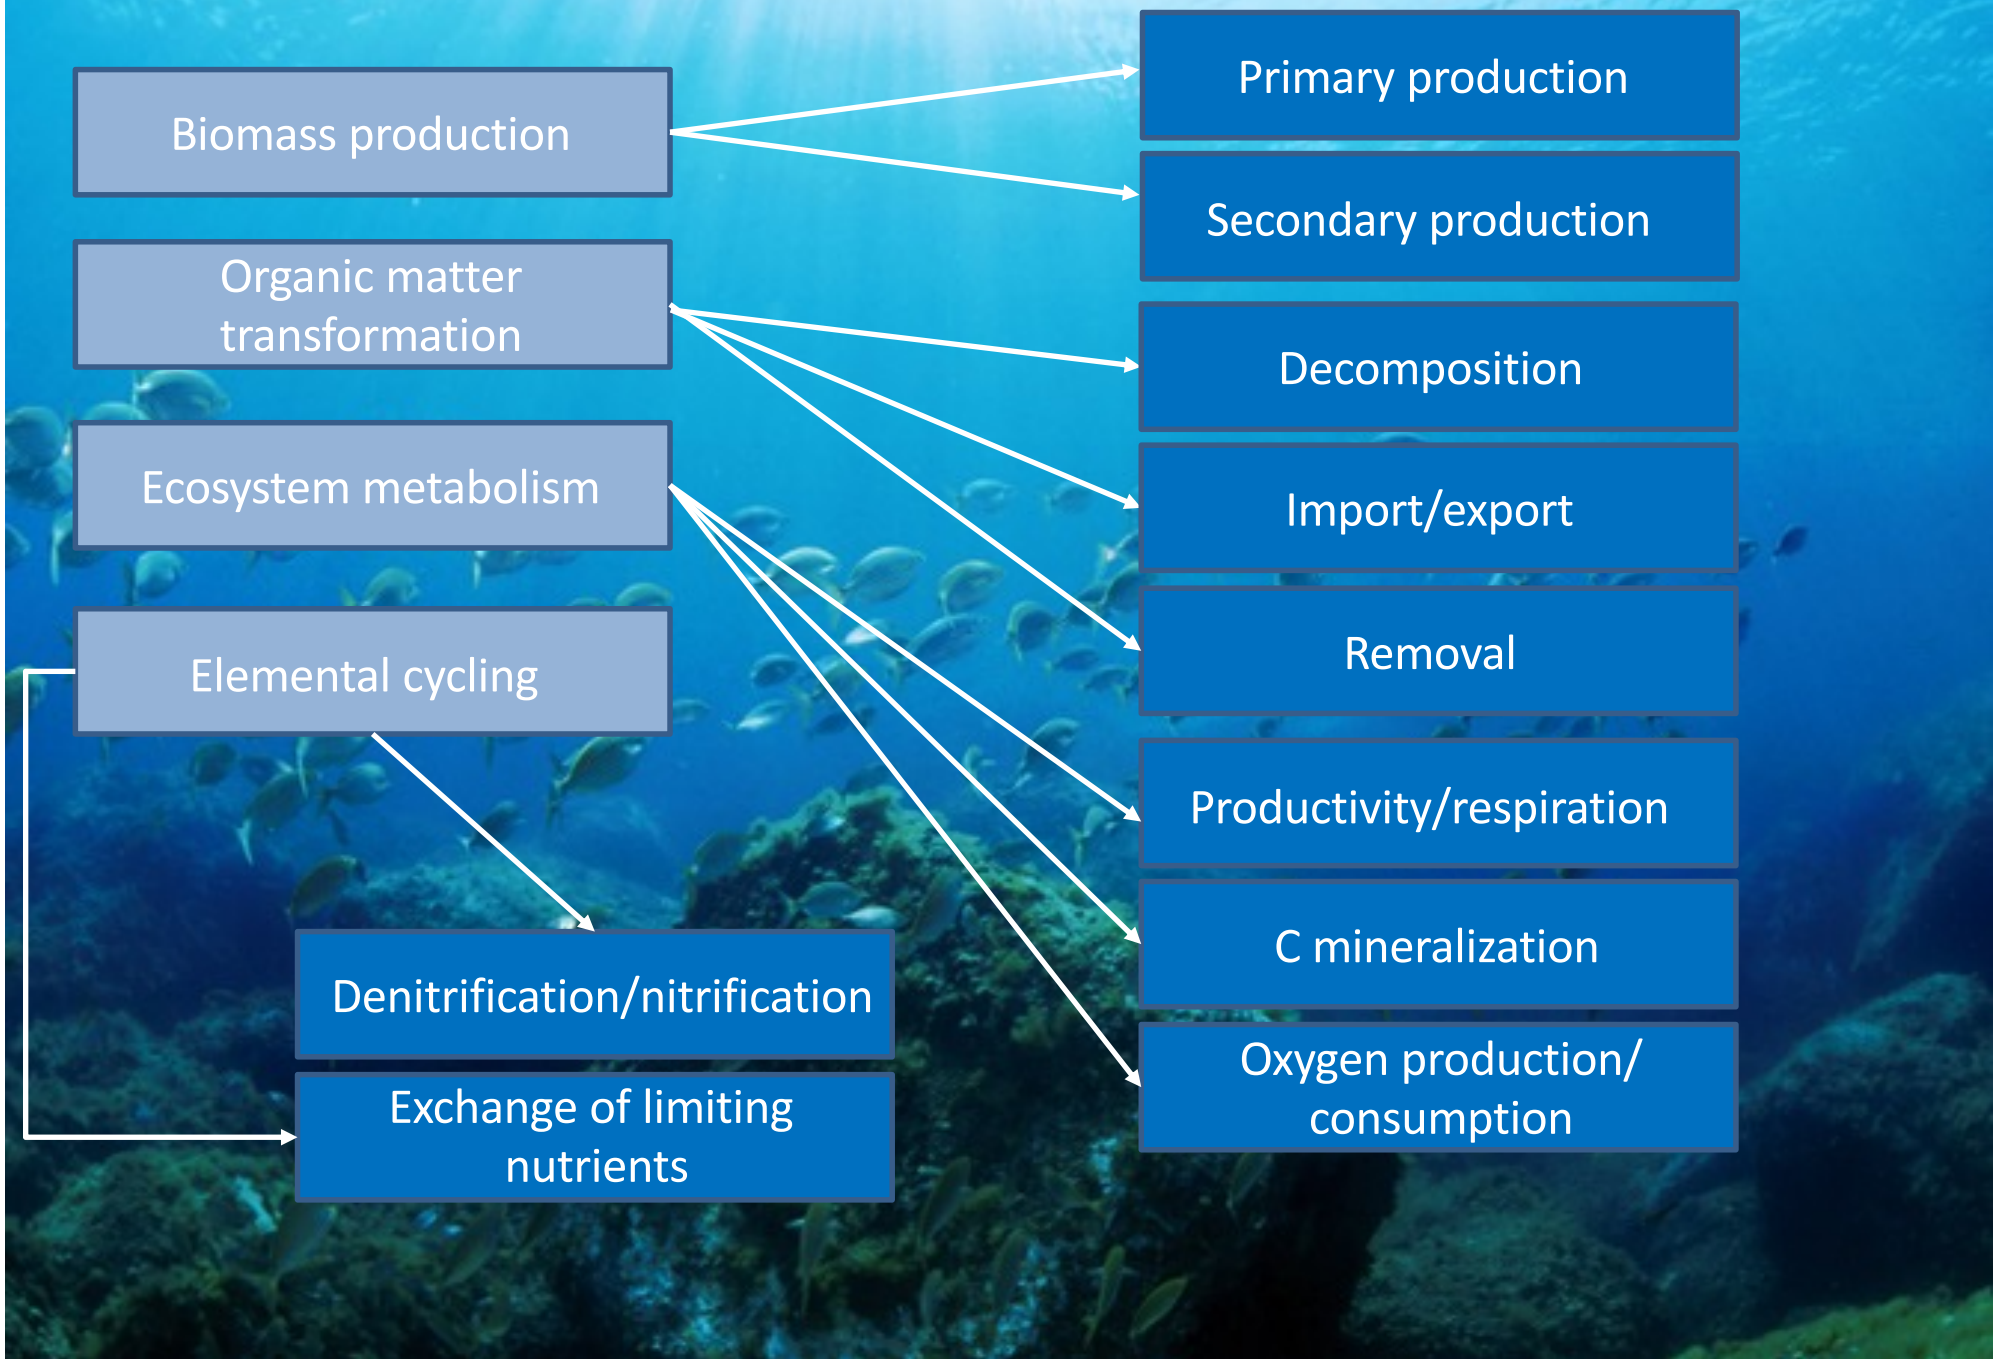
Biomass production

Organic matter transformation

Ecosystem metabolism

Elemental cycling

Primary production

Secondary production

Decomposition

Import/export

Removal

Productivity/respiration

C mineralization

Oxygen production/ consumption

Denitrification/nitrification

Exchange of limiting nutrients